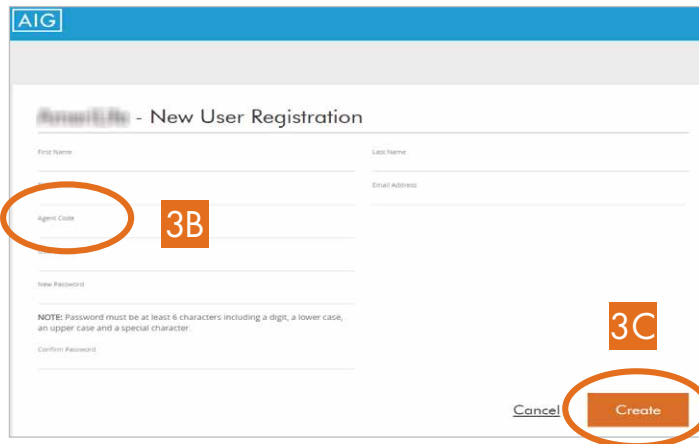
AIG

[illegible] - New User Registration

First Name

Last Name

Email Address

Agent Code

3B

New Password

NOTE: Password must be at least 6 characters including a digit, a lower case, an upper case and a special character.

Confirm Password

3C

Cancel

Create